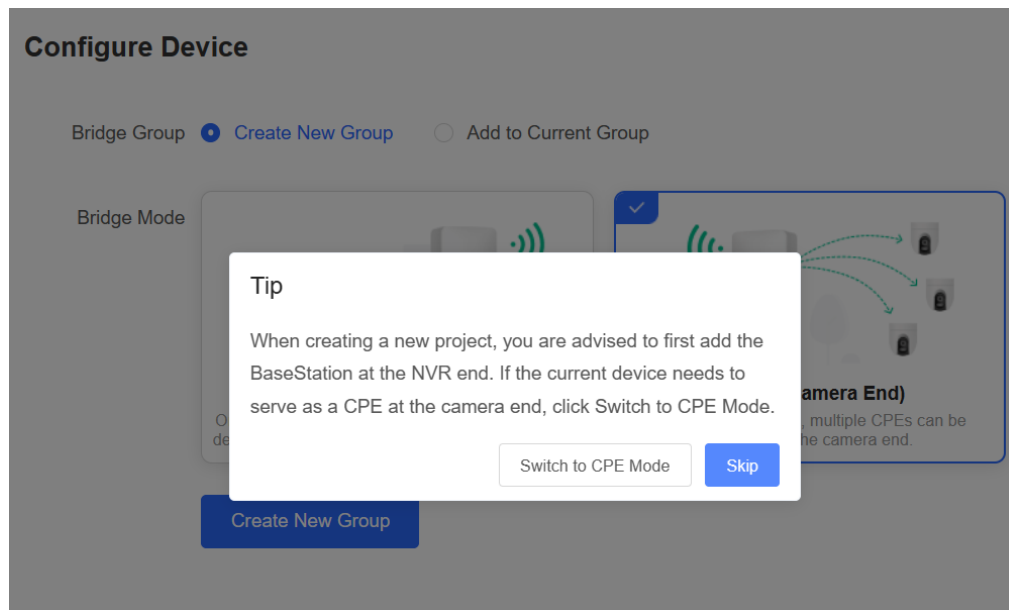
Configure Device

Bridge Group Create New Group Add to Current Group

Bridge Mode

O
de

amera End)
, multiple CPEs can be
he camera end.

Create New Group

Tip

When creating a new project, you are advised to first add the BaseStation at the NVR end. If the current device needs to serve as a CPE at the camera end, click Switch to CPE Mode.

Switch to CPE Mode Skip